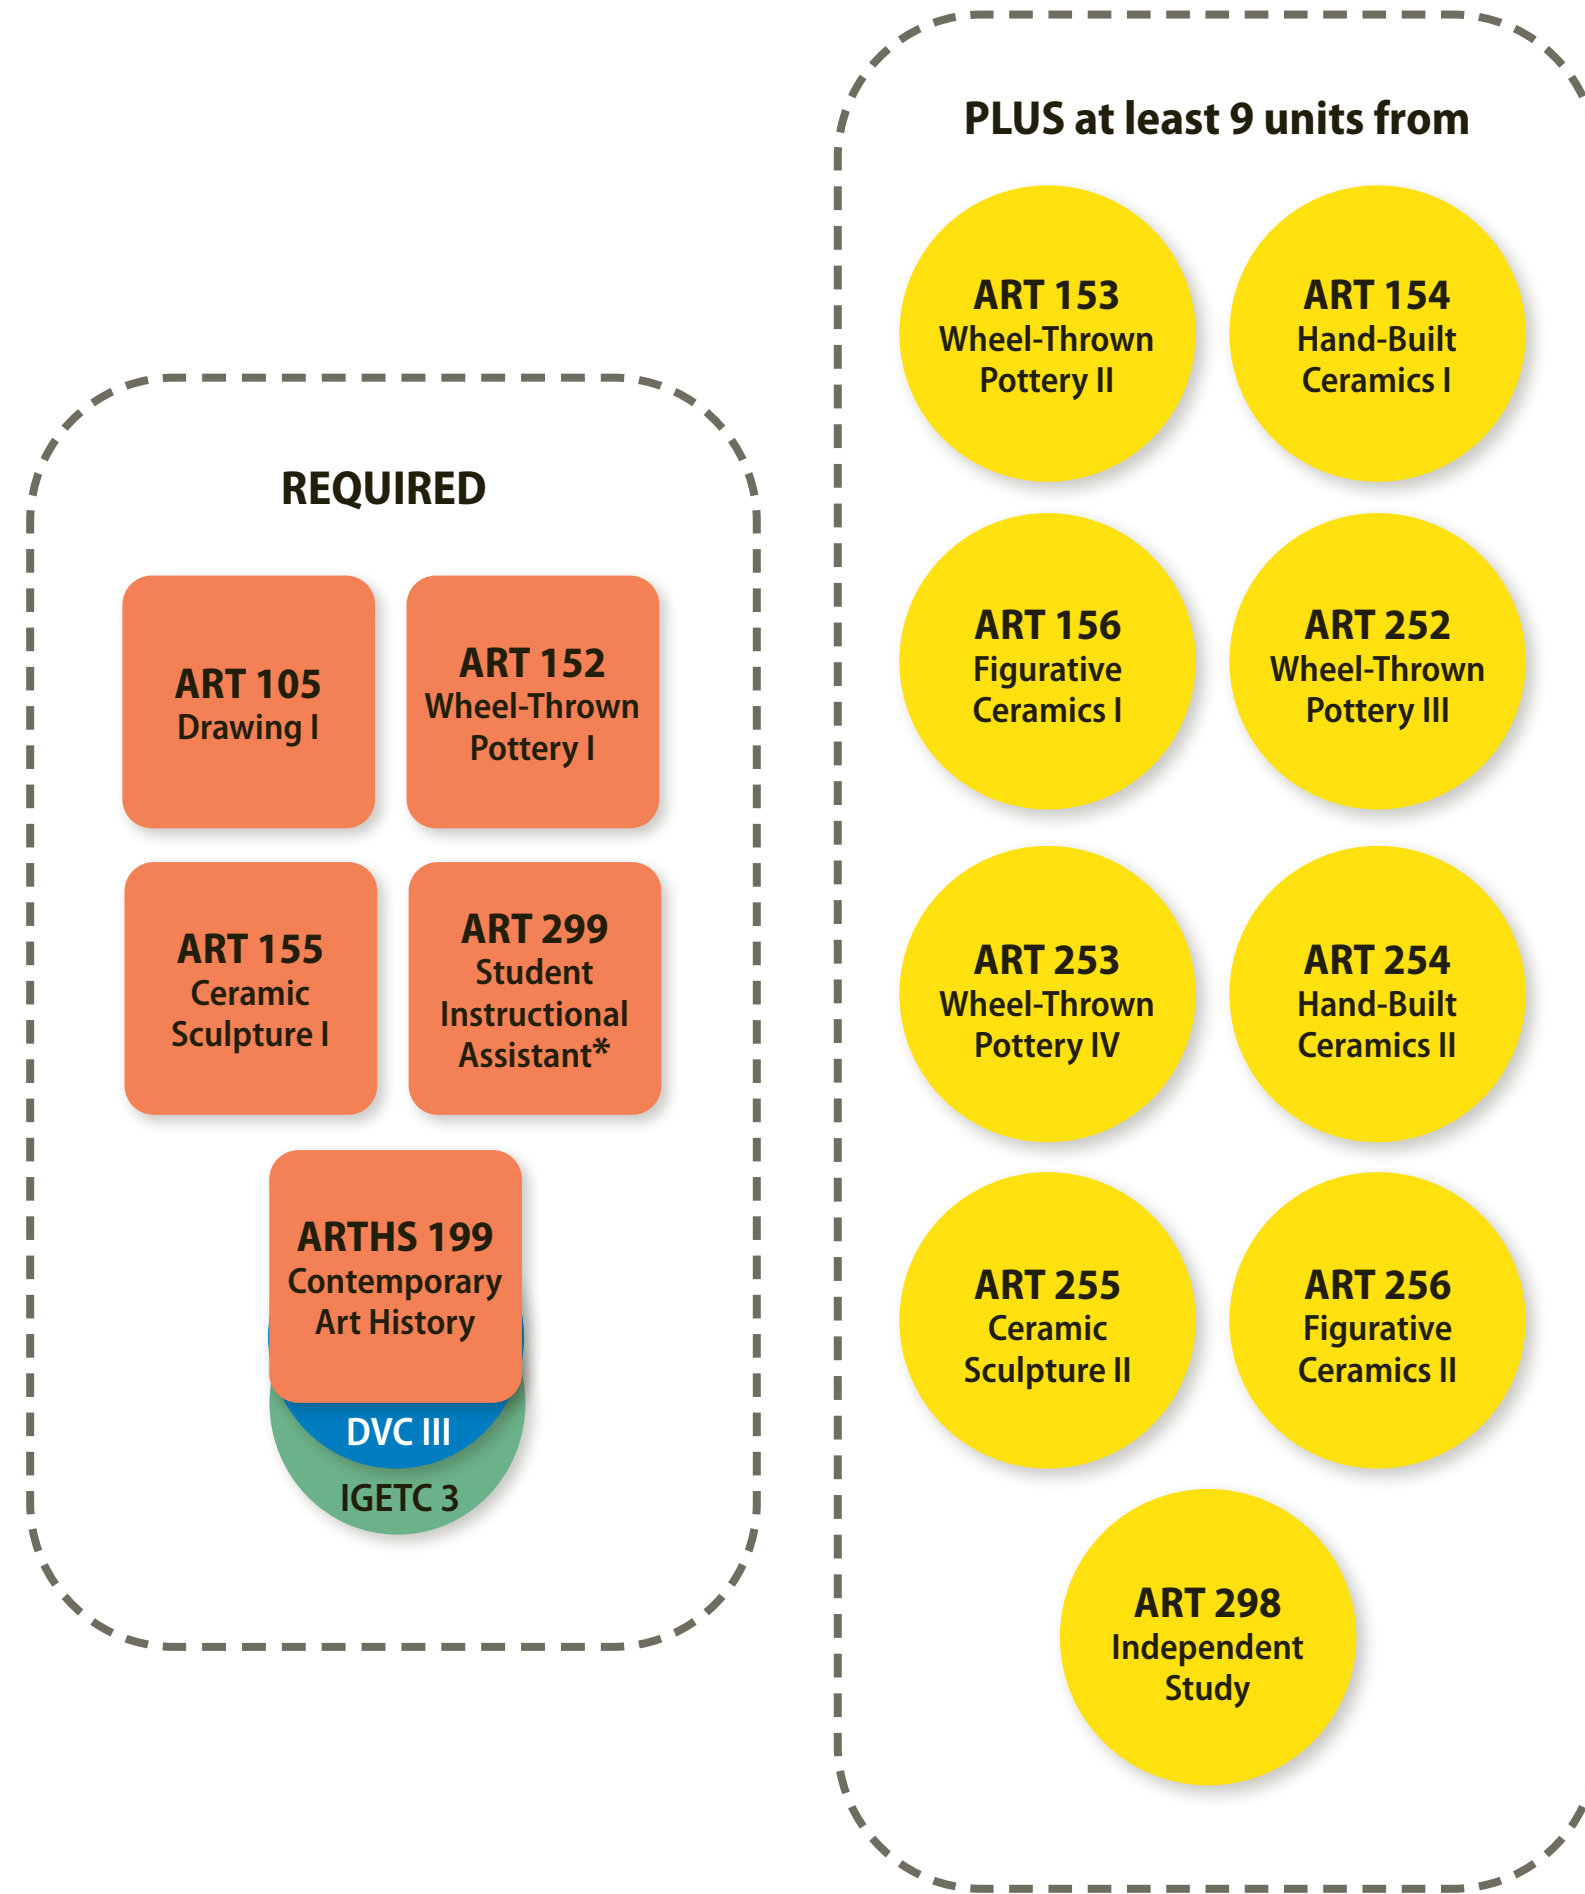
REQUIRED

ART 105
Drawing I

ART 152
Wheel-Thrown Pottery I

ART 155
Ceramic Sculpture I

ART 299
Student Instructional Assistant*

ARTHS 199
Contemporary Art History

DVC III

IGETC 3

PLUS at least 9 units from

ART 153
Wheel-Thrown Pottery II

ART 154
Hand-Built Ceramics I

ART 156
Figurative Ceramics I

ART 252
Wheel-Thrown Pottery III

ART 253
Wheel-Thrown Pottery IV

ART 254
Hand-Built Ceramics II

ART 255
Ceramic Sculpture II

ART 256
Figurative Ceramics II

ART 298
Independent Study